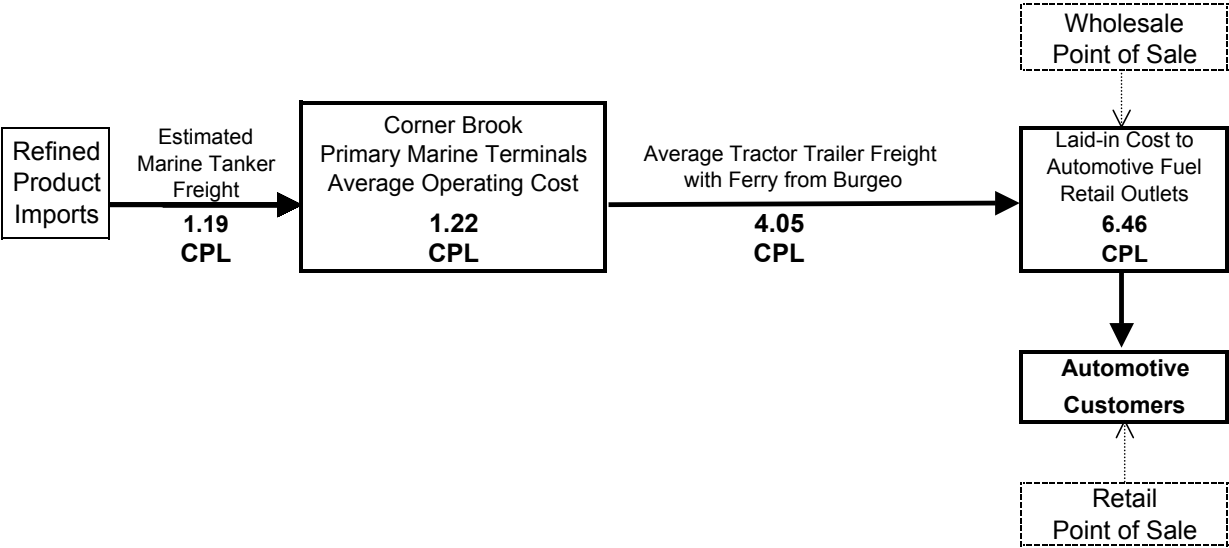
Wholesale Point of Sale

Refined Product Imports

Estimated Marine Tanker Freight

1.19 CPL

Corner Brook Primary Marine Terminals Average Operating Cost

1.22 CPL

Average Tractor Trailer Freight with Ferry from Burgeo

4.05 CPL

Laid-in Cost to Automotive Fuel Retail Outlets

6.46 CPL

Automotive Customers

Retail Point of Sale